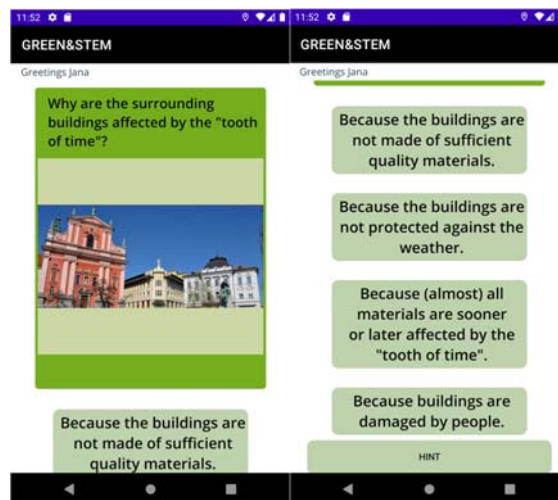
11:52

GREEN&STEM

Greetings Jana

Why are the surrounding buildings affected by the "tooth of time"?

Because the buildings are not made of sufficient quality materials.

11:52

GREEN&STEM

Greetings Jana

Because the buildings are not made of sufficient quality materials.

Because the buildings are not protected against the weather.

Because (almost) all materials are sooner or later affected by the "tooth of time".

Because buildings are damaged by people.

HINT